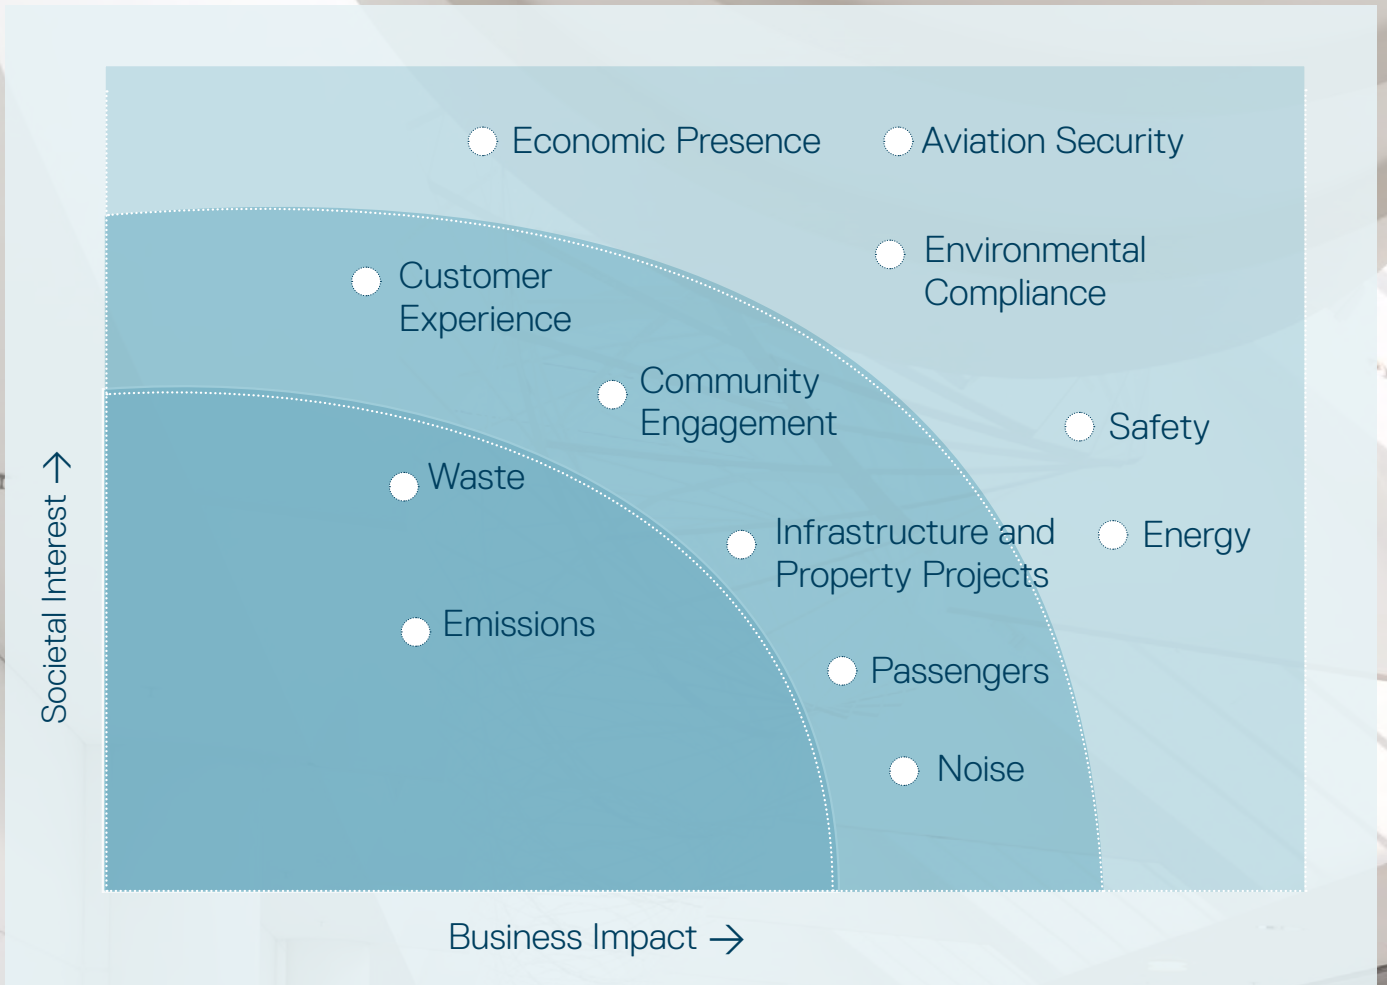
Economic Presence
Aviation Security
Customer Experience
Environmental Compliance
Community Engagement
Safety
Waste
Infrastructure and Property Projects
Energy
Emissions
Passengers
Noise

Societal Interest →

Business Impact →